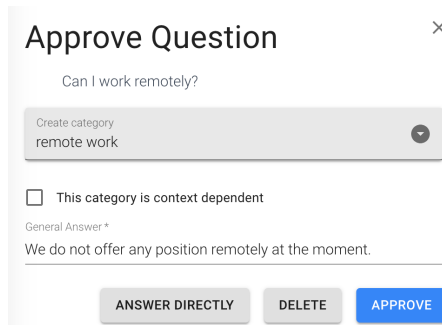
Approve Question

×

Can I work remotely?

Create category
remote work

This category is context dependent

General Answer *
We do not offer any position remotely at the moment.

ANSWER DIRECTLY DELETE APPROVE